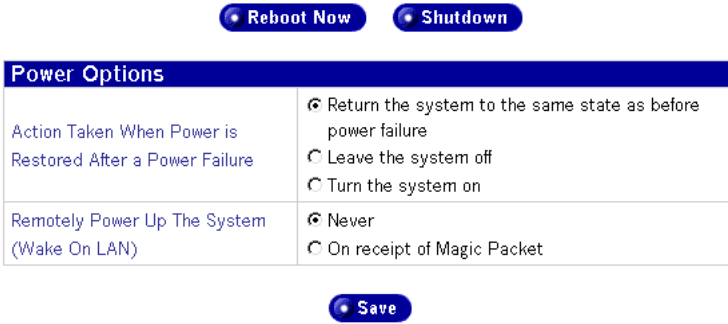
Reboot Now Shutdown

| Power Options | |
|---|---|
| Action Taken When Power is Restored After a Power Failure | Return the system to the same state as before power failure<br>Leave the system off<br>Turn the system on |
| Remotely Power Up The System (Wake On LAN) | Never<br>On receipt of Magic Packet |

Save